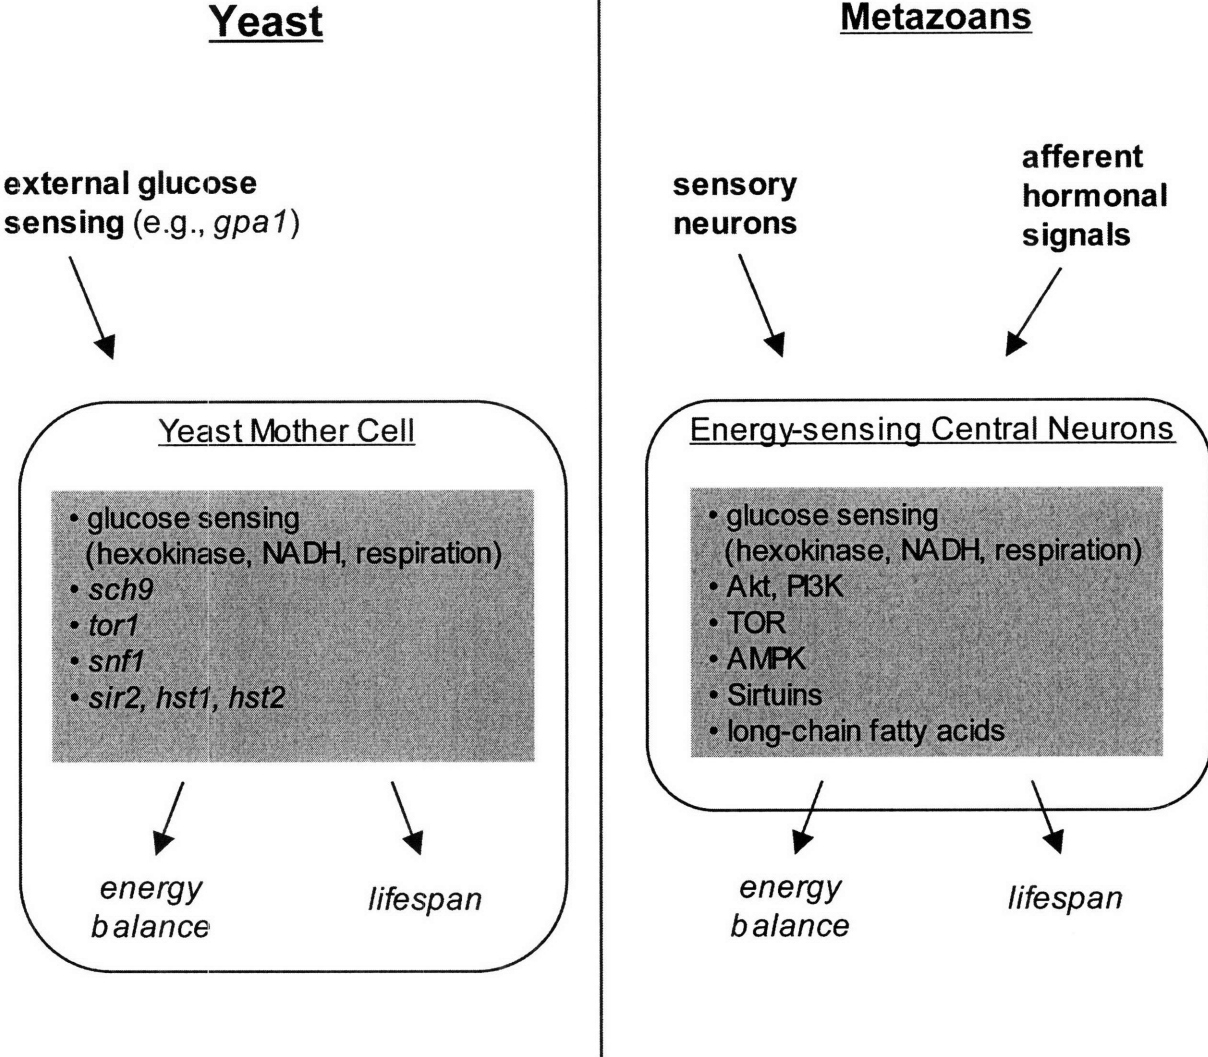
Yeast

external glucose sensing (e.g., gpa1)

Yeast Mother Cell

• glucose sensing (hexokinase, NADH, respiration)
• sch9
• tor1
• snf1
• sir2, hst1, hst2

energy balance

lifespan

Metazoans

sensory neurons

afferent hormonal signals

Energy-sensing Central Neurons

• glucose sensing (hexokinase, NADH, respiration)
• Akt, PI3K
• TOR
• AMPK
• Sirtuins
• long-chain fatty acids

energy balance

lifespan